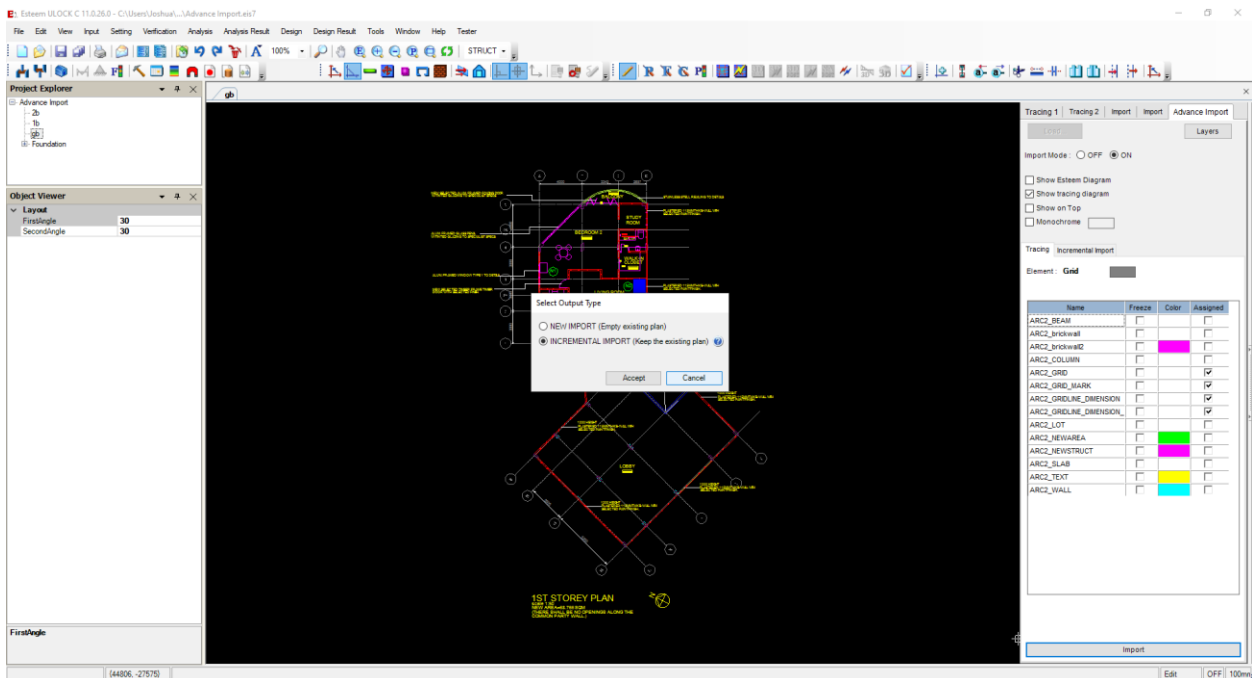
Esteem ULOCK C 11.0.26.0 - C:\Users\Joshua\...\Advance Import.eis7

File Edit View Input Setting Verification Analysis Analysis Result Design Design Result Tools Window Help Tester

100% STRUCT

Project Explorer

Advance Import
2b
1b
gb
Foundation

Object Viewer

Layout

| FirstAngle | 30 |
|---|---|
| SecondAngle | 30 |

FirstAngle

gb

BEDROOM 2
STUDY ROOM
WALK-IN CLOSET

LOBBY

1ST STOREY PLAN

Select Output Type

NEW IMPORT (Empty existing plan)

INCREMENTAL IMPORT (Keep the existing plan)

Accept Cancel

Tracing 1 Tracing 2 Import Import Advance Import

Layers

Import Mode : OFF ON

Show Esteem Diagram
Show tracing diagram
Show on Top
Monochrome

Tracing Incremental Import

Element : Grid

| Name | Freeze | Color | Assigned |
|---|---|---|---|
| ARC2_BEAM | | | |
| ARC2_brickwall | | | |
| ARC2_brickwall2 | | | |
| ARC2_COLUMN | | | |
| ARC2_GRID | | | ✓ |
| ARC2_GRID_MARK | | | ✓ |
| ARC2_GRIDLINE_DIMENSION | | | ✓ |
| ARC2_GRIDLINE_DIMENSION_ | | | ✓ |
| ARC2_LOT | | | |
| ARC2_NEWAREA | | | |
| ARC2_NEWSTRUCT | | | |
| ARC2_SLAB | | | |
| ARC2_TEXT | | | |
| ARC2_WALL | | | |

Import

(44806, -27575)

Edit OFF 100mm